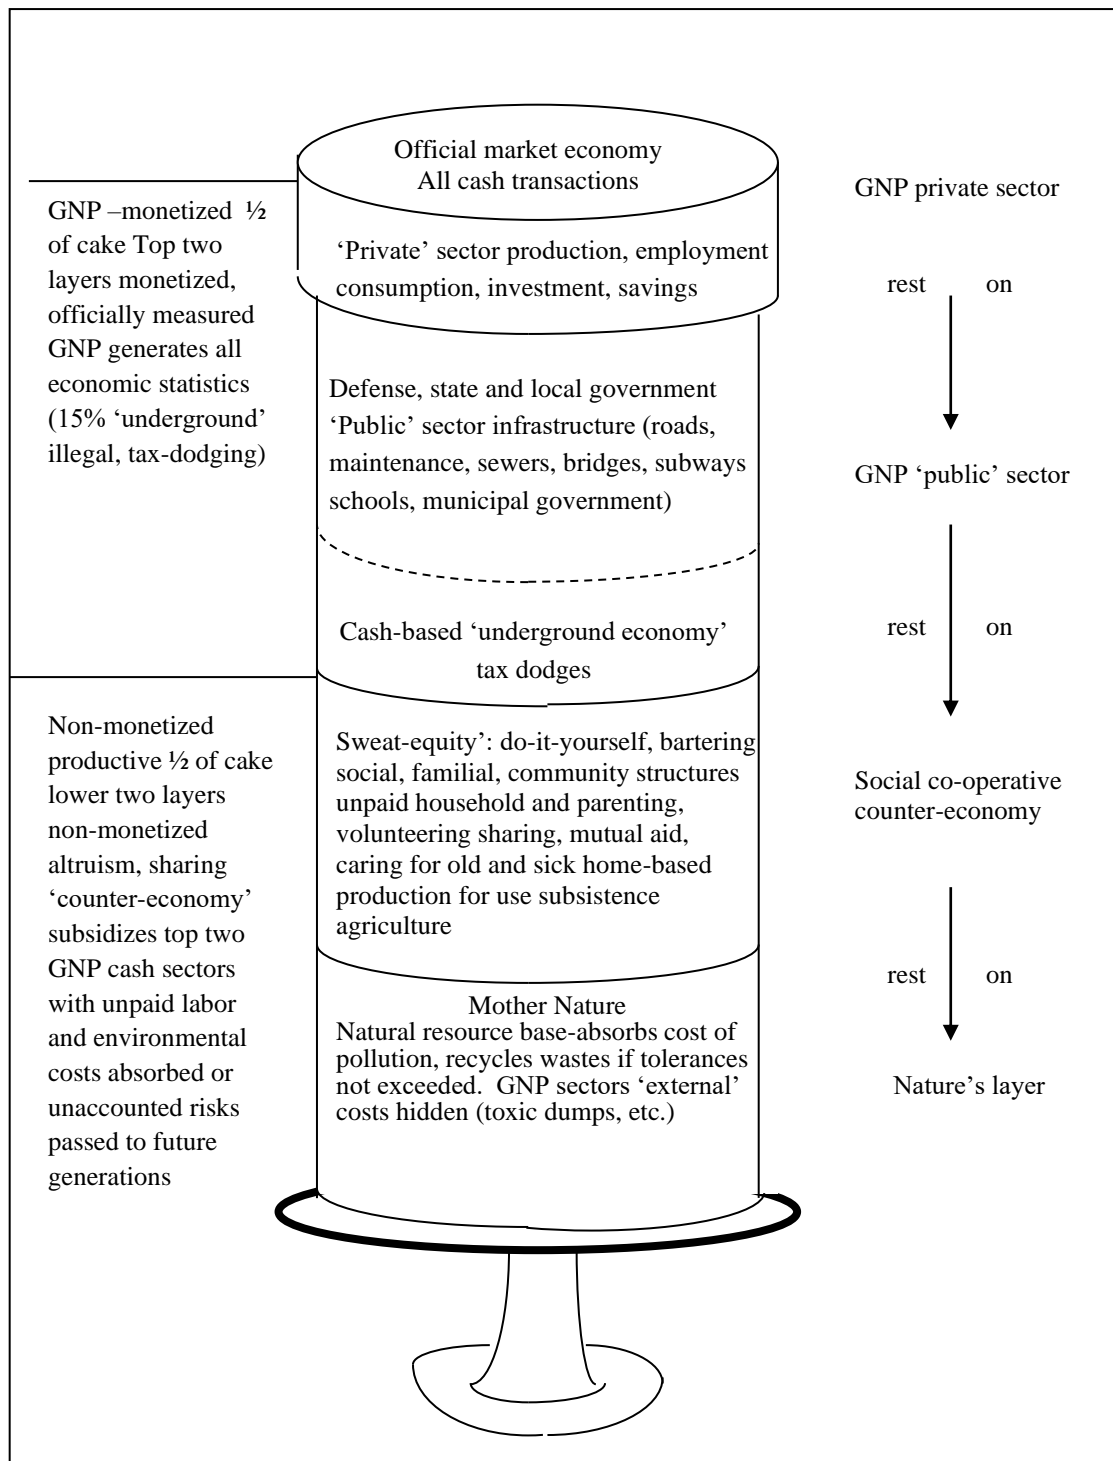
GNP –monetized ½ of cake Top two layers monetized, officially measured GNP generates all economic statistics (15% 'underground' illegal, tax-dodging)

Non-monetized productive ½ of cake lower two layers non-monetized altruism, sharing 'counter-economy' subsidizes top two GNP cash sectors with unpaid labor and environmental costs absorbed or unaccounted risks passed to future generations

Official market economy
All cash transactions

'Private' sector production, employment consumption, investment, savings

Defense, state and local government 'Public' sector infrastructure (roads, maintenance, sewers, bridges, subways schools, municipal government)

Cash-based 'underground economy' tax dodges

Sweat-equity': do-it-yourself, bartering social, familial, community structures unpaid household and parenting, volunteering sharing, mutual aid, caring for old and sick home-based production for use subsistence agriculture

Mother Nature
Natural resource base-absorbs cost of pollution, recycles wastes if tolerances not exceeded. GNP sectors 'external' costs hidden (toxic dumps, etc.)

GNP private sector

rest on

GNP 'public' sector

rest on

Social co-operative counter-economy

rest on

Nature's layer